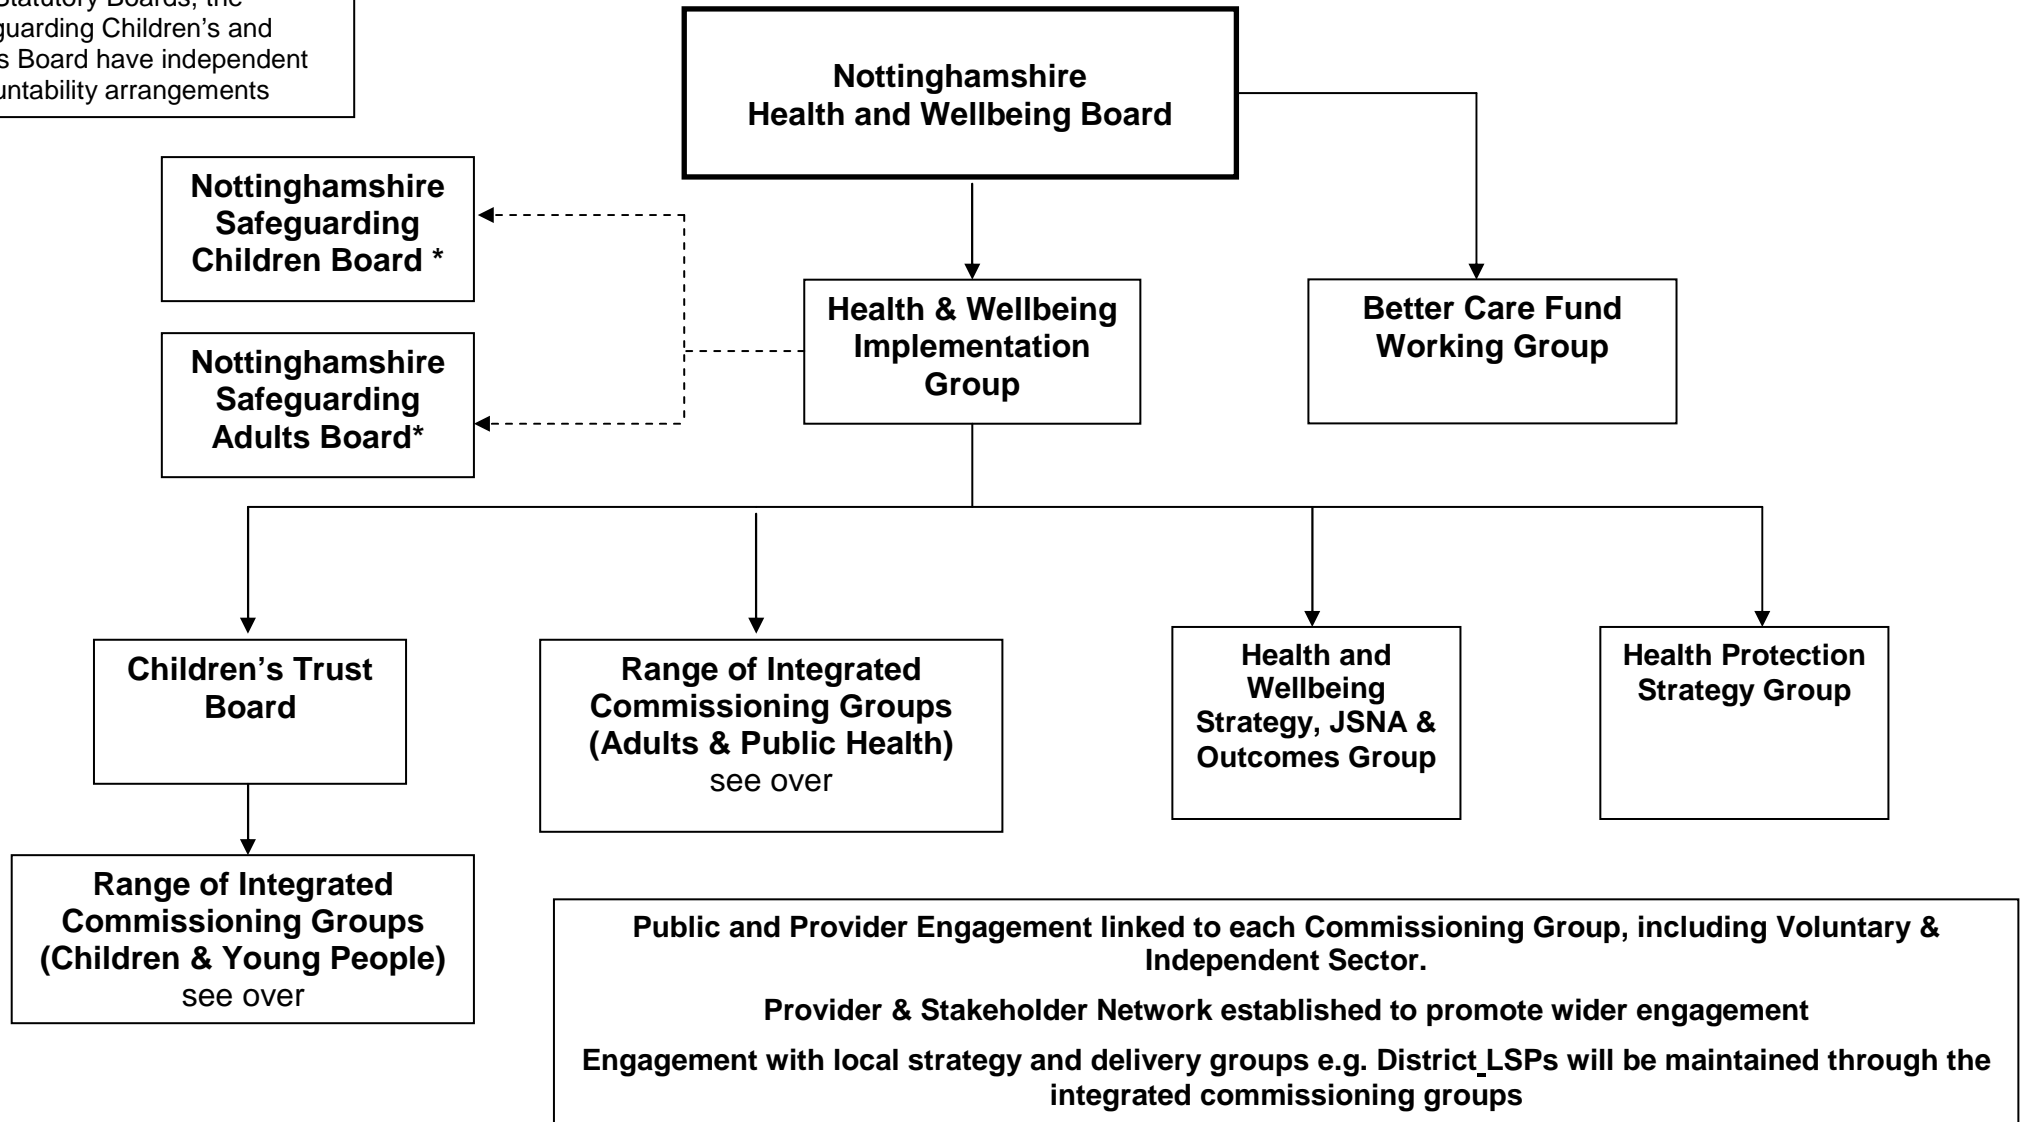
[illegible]Statutory Boards, the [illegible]guarding Children's and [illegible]s Board have independent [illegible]untability arrangements

Nottinghamshire
Health and Wellbeing Board

Nottinghamshire Safeguarding Children Board *

Nottinghamshire Safeguarding Adults Board*

Health & Wellbeing Implementation Group

Better Care Fund Working Group

Children's Trust Board

Range of Integrated Commissioning Groups (Adults & Public Health) see over

Health and Wellbeing Strategy, JSNA & Outcomes Group

Health Protection Strategy Group

Range of Integrated Commissioning Groups (Children & Young People) see over

Public and Provider Engagement linked to each Commissioning Group, including Voluntary & Independent Sector.

Provider & Stakeholder Network established to promote wider engagement

Engagement with local strategy and delivery groups e.g. District LSPs will be maintained through the integrated commissioning groups